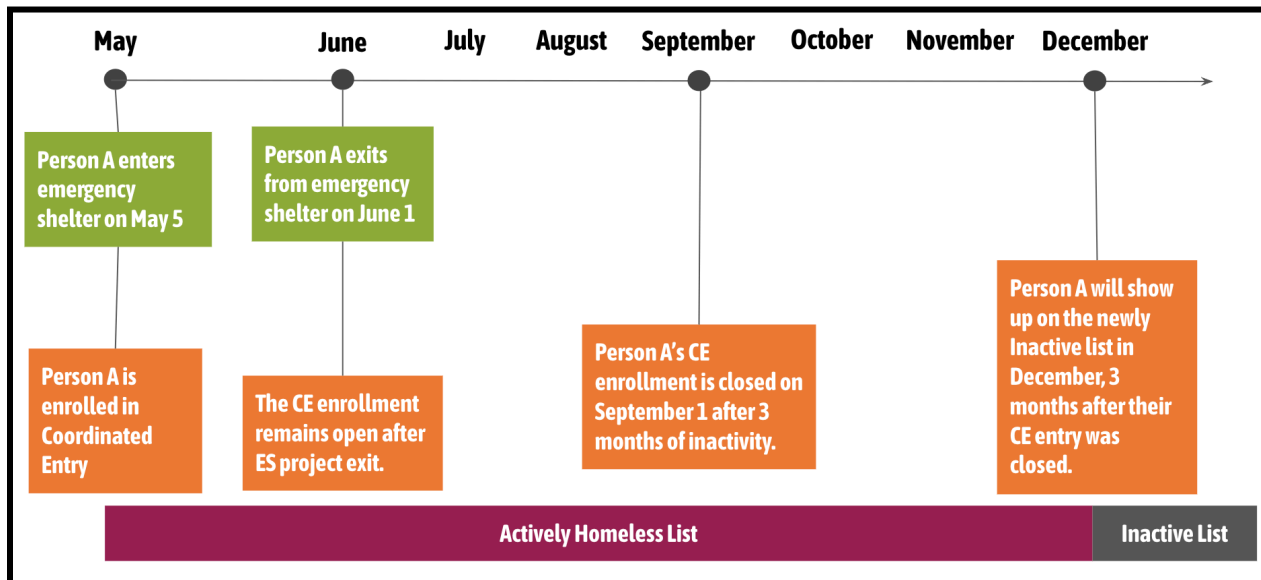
May June July August September October November December

Person A enters emergency shelter on May 5

Person A is enrolled in Coordinated Entry

Person A exits from emergency shelter on June 1

The CE enrollment remains open after ES project exit.

Person A's CE enrollment is closed on September 1 after 3 months of inactivity.

Person A will show up on the newly Inactive list in December, 3 months after their CE entry was closed.

Actively Homeless List

Inactive List